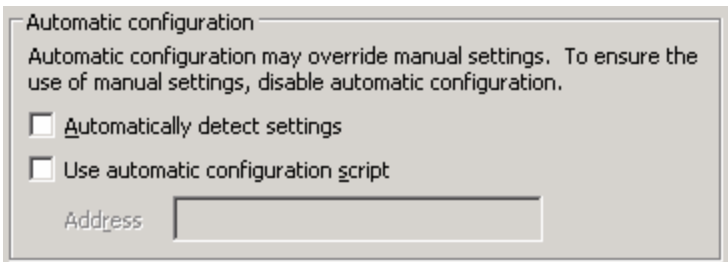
Automatic configuration

Automatic configuration may override manual settings. To ensure the use of manual settings, disable automatic configuration.

Automatically detect settings

Use automatic configuration script

Address